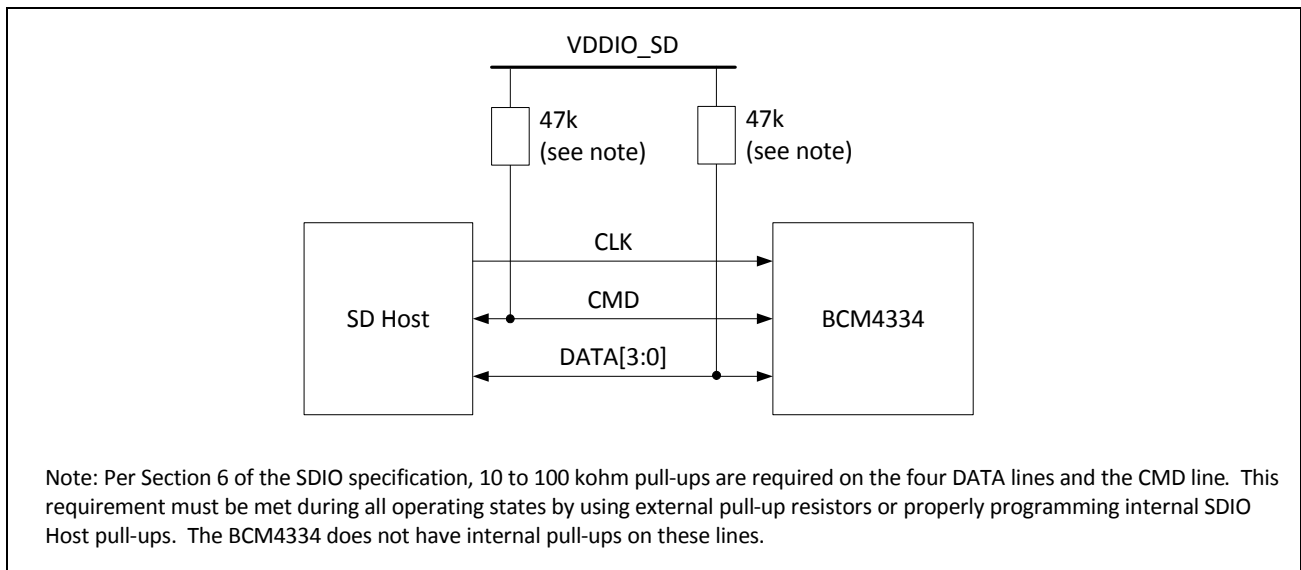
VDDIO_SD

47k
(see note)

47k
(see note)

CLK

SD Host

CMD

BCM4334

DATA[3:0]

Note: Per Section 6 of the SDIO specification, 10 to 100 kohm pull-ups are required on the four DATA lines and the CMD line. This requirement must be met during all operating states by using external pull-up resistors or properly programming internal SDIO Host pull-ups. The BCM4334 does not have internal pull-ups on these lines.